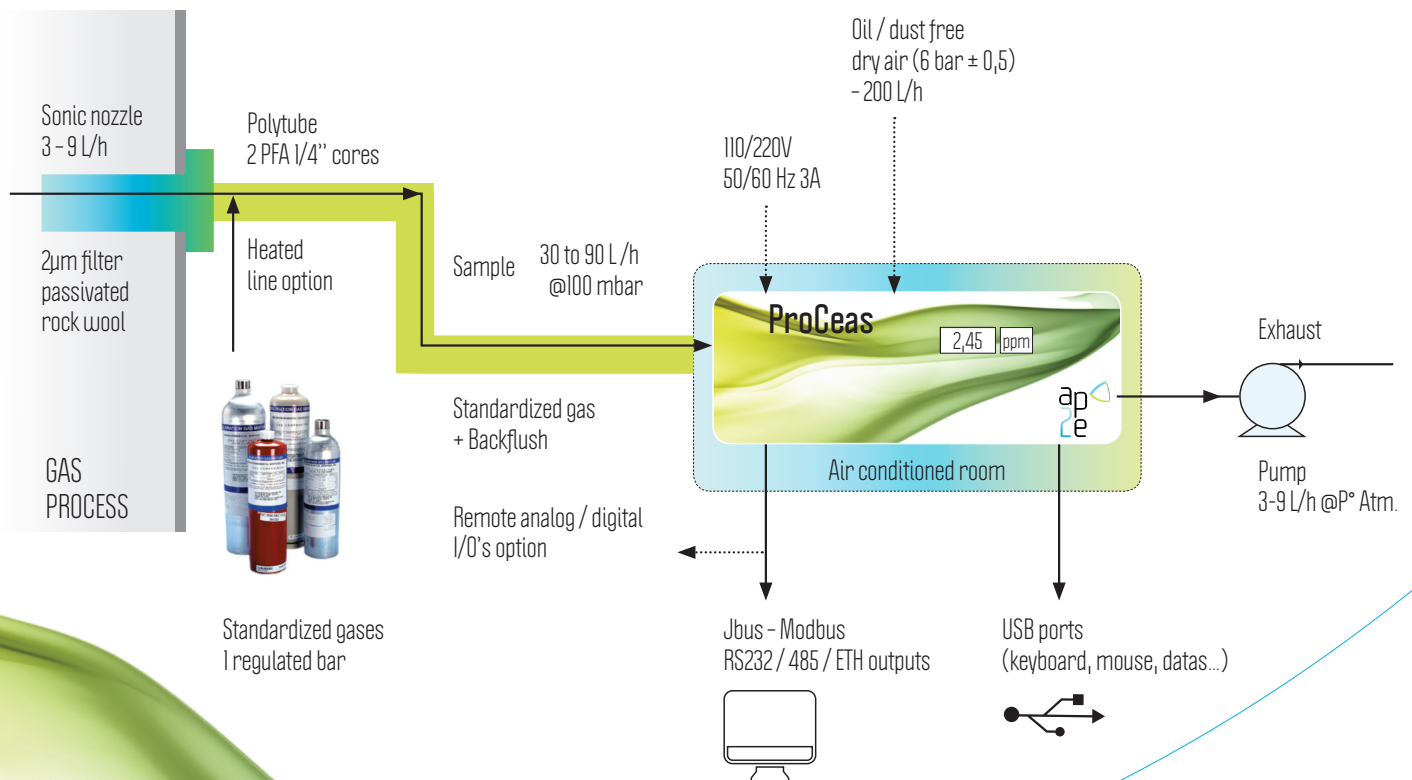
Sonic nozzle
3 - 9 L/h

2µm filter
passivated
rock wool

GAS
PROCESS

Polytube
2 PFA 1/4'' cores

Heated
line option

Oil / dust free
dry air (6 bar ± 0,5)
- 200 L/h

110/220V
50/60 Hz 3A

Sample

30 to 90 L/h
@100 mbar

ProCeas

2,45 ppm

ap
2e

Air conditioned room

Exhaust

Pump
3-9 L/h @P° Atm.

Standardized gas
+ Backflush

Remote analog / digital
I/O's option

Standardized gases
1 regulated bar

Jbus - Modbus
RS232 / 485 / ETH outputs

USB ports
(keyboard, mouse, datas...)